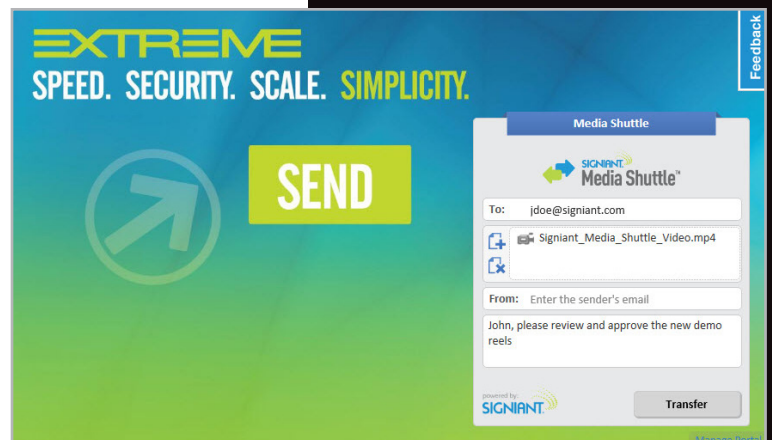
EXTREME
SPEED. SECURITY. SCALE. SIMPLICITY.

SEND

Feedback

Media Shuttle

SIGNIANT Media Shuttle™

To: jdoe@signiant.com

Signiant_Media_Shuttle_Video.mp4

From: Enter the sender's email

John, please review and approve the new demo reels

powered by SIGNIANT

Transfer

Manage Portal